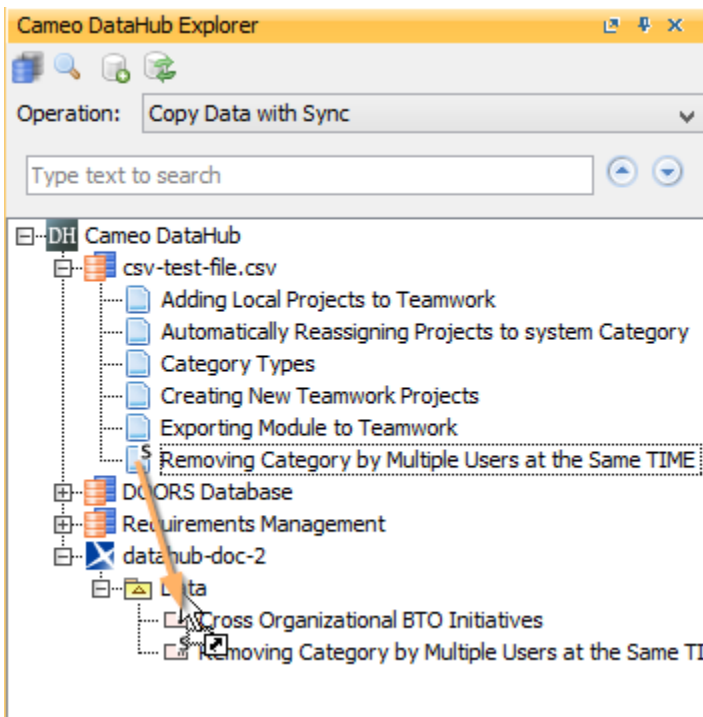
Cameo DataHub Explorer

Operation: Copy Data with Sync

Type text to search

DH Cameo DataHub
csv-test-file.csv
Adding Local Projects to Teamwork
Automatically Reassigning Projects to system Category
Category Types
Creating New Teamwork Projects
Exporting Module to Teamwork
S Removing Category by Multiple Users at the Same TIME
D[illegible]ORS Database
Re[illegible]irements Management
data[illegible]ub-doc-2
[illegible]a
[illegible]Cross Organizational BTO Initiatives
S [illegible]emoving Category by Multiple Users at the Same TI